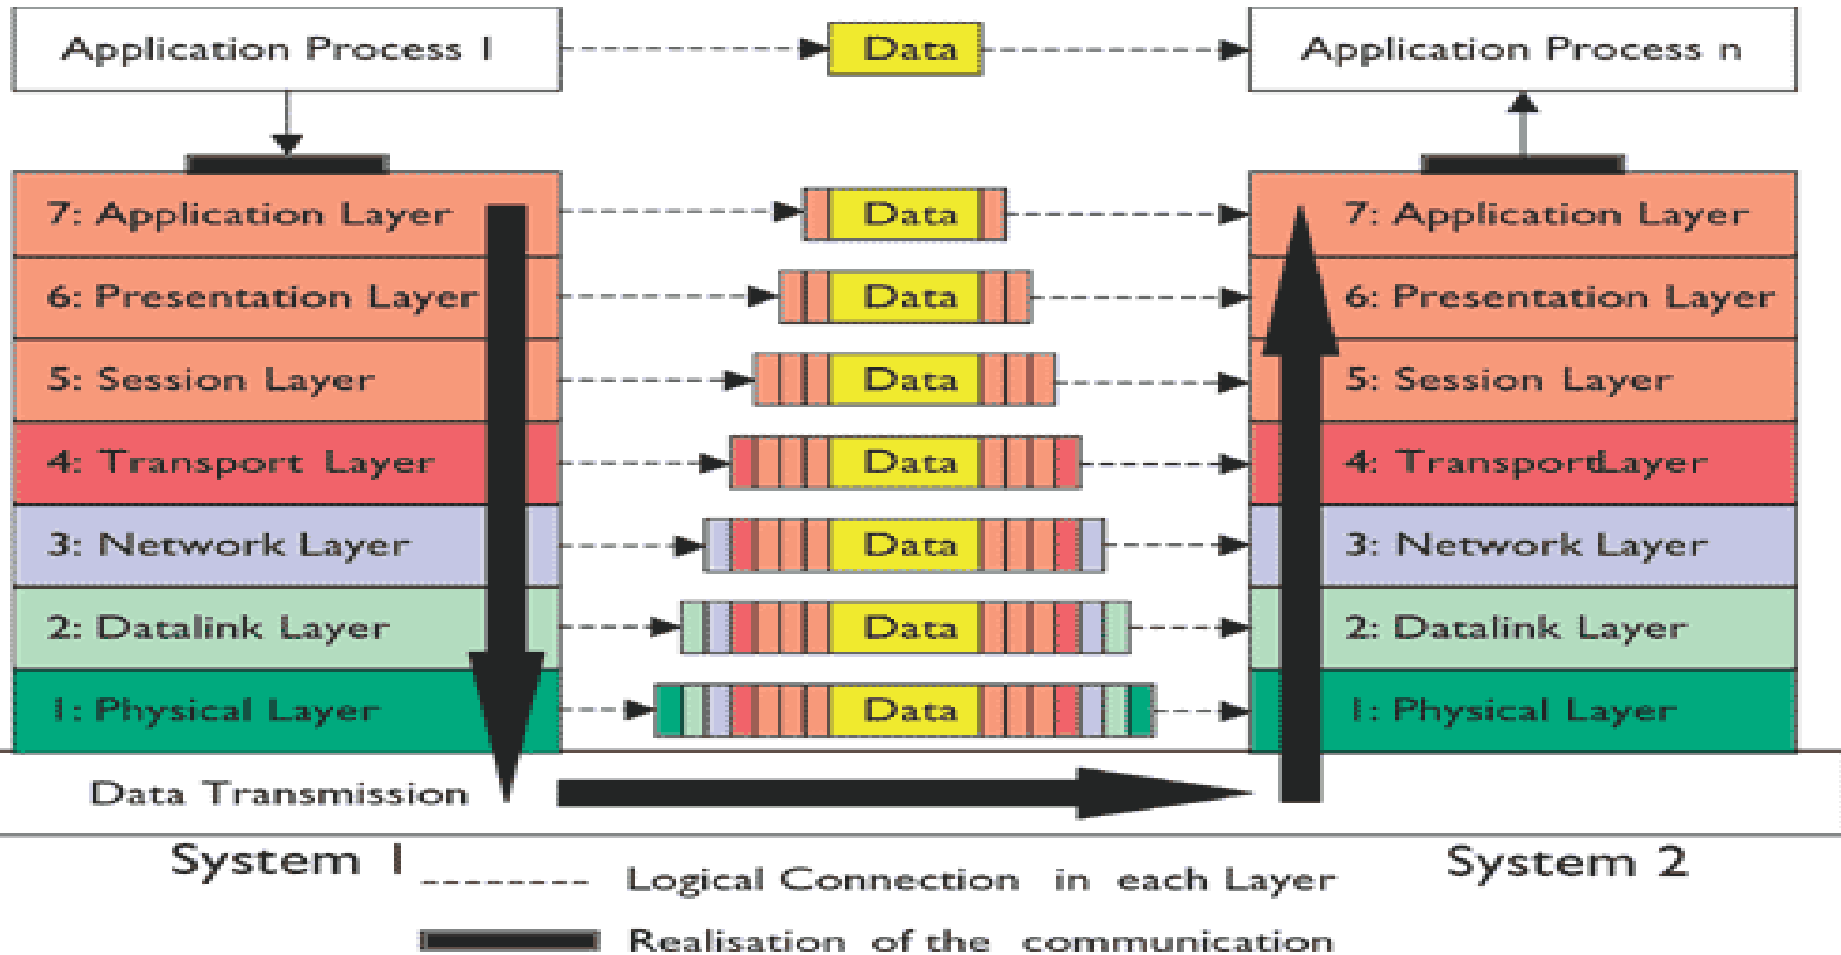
Application Process 1

Data

Application Process n

7: Application Layer

Data

7: Application Layer

6: Presentation Layer

Data

6: Presentation Layer

5: Session Layer

Data

5: Session Layer

4: Transport Layer

Data

4: TransportLayer

3: Network Layer

Data

3: Network Layer

2: Datalink Layer

Data

2: Datalink Layer

1: Physical Layer

Data

1: Physical Layer

Data Transmission

System 1

System 2

Logical Connection in each Layer

Realisation of the communication